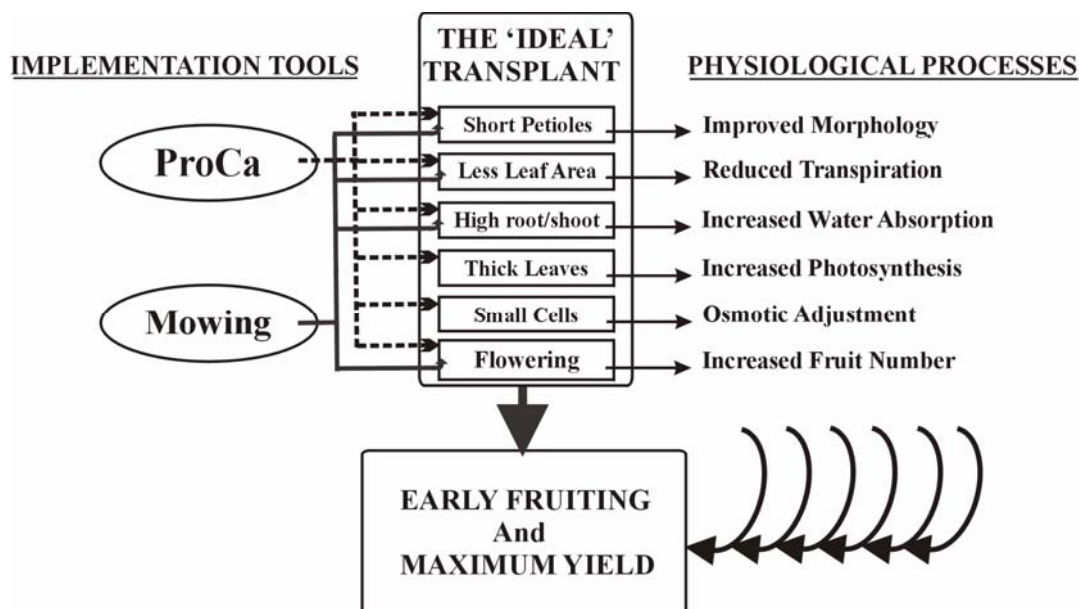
IMPLEMENTATION TOOLS

THE 'IDEAL' TRANSPLANT

PHYSIOLOGICAL PROCESSES

ProCa

Mowing

Short Petioles

Less Leaf Area

High root/shoot

Thick Leaves

Small Cells

Flowering

Improved Morphology

Reduced Transpiration

Increased Water Absorption

Increased Photosynthesis

Osmotic Adjustment

Increased Fruit Number

EARLY FRUITING And MAXIMUM YIELD